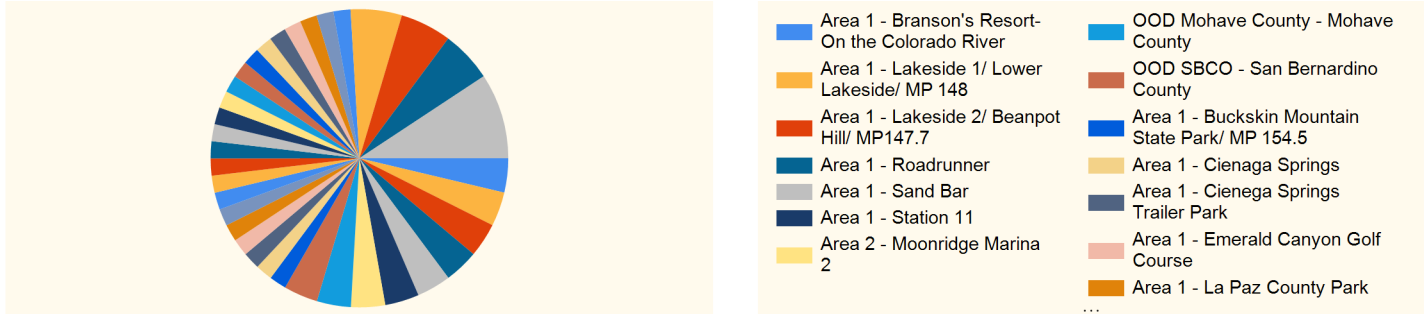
Area 1 - Branson's Resort- On the Colorado River

Area 1 - Lakeside 1/ Lower Lakeside/ MP 148

Area 1 - Lakeside 2/ Beanpot Hill/ MP147.7

Area 1 - Roadrunner

Area 1 - Sand Bar

Area 1 - Station 11

Area 2 - Moonridge Marina 2

OOD Mohave County - Mohave County

OOD SBCO - San Bernardino County

Area 1 - Buckskin Mountain State Park/ MP 154.5

Area 1 - Cienaga Springs

Area 1 - Cienega Springs Trailer Park

Area 1 - Emerald Canyon Golf Course

Area 1 - La Paz County Park

...